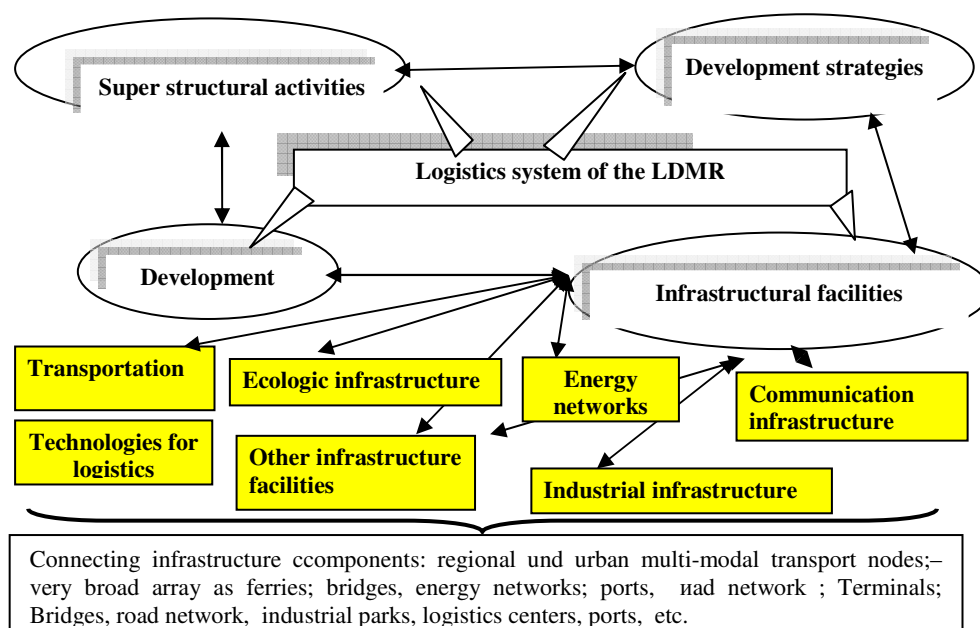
Super structural activities

Development strategies

Logistics system of the LDMR

Development

Infrastructural facilities

Transportation

Ecologic infrastructure

Energy networks

Communication infrastructure

Technologies for logistics

Other infrastructure facilities

Industrial infrastructure

Connecting infrastructure ccomponents: regional und urban multi-modal transport nodes;– very broad array as ferries; bridges, energy networks; ports, иad network ; Terminals; Bridges, road network, industrial parks, logistics centers, ports, etc.